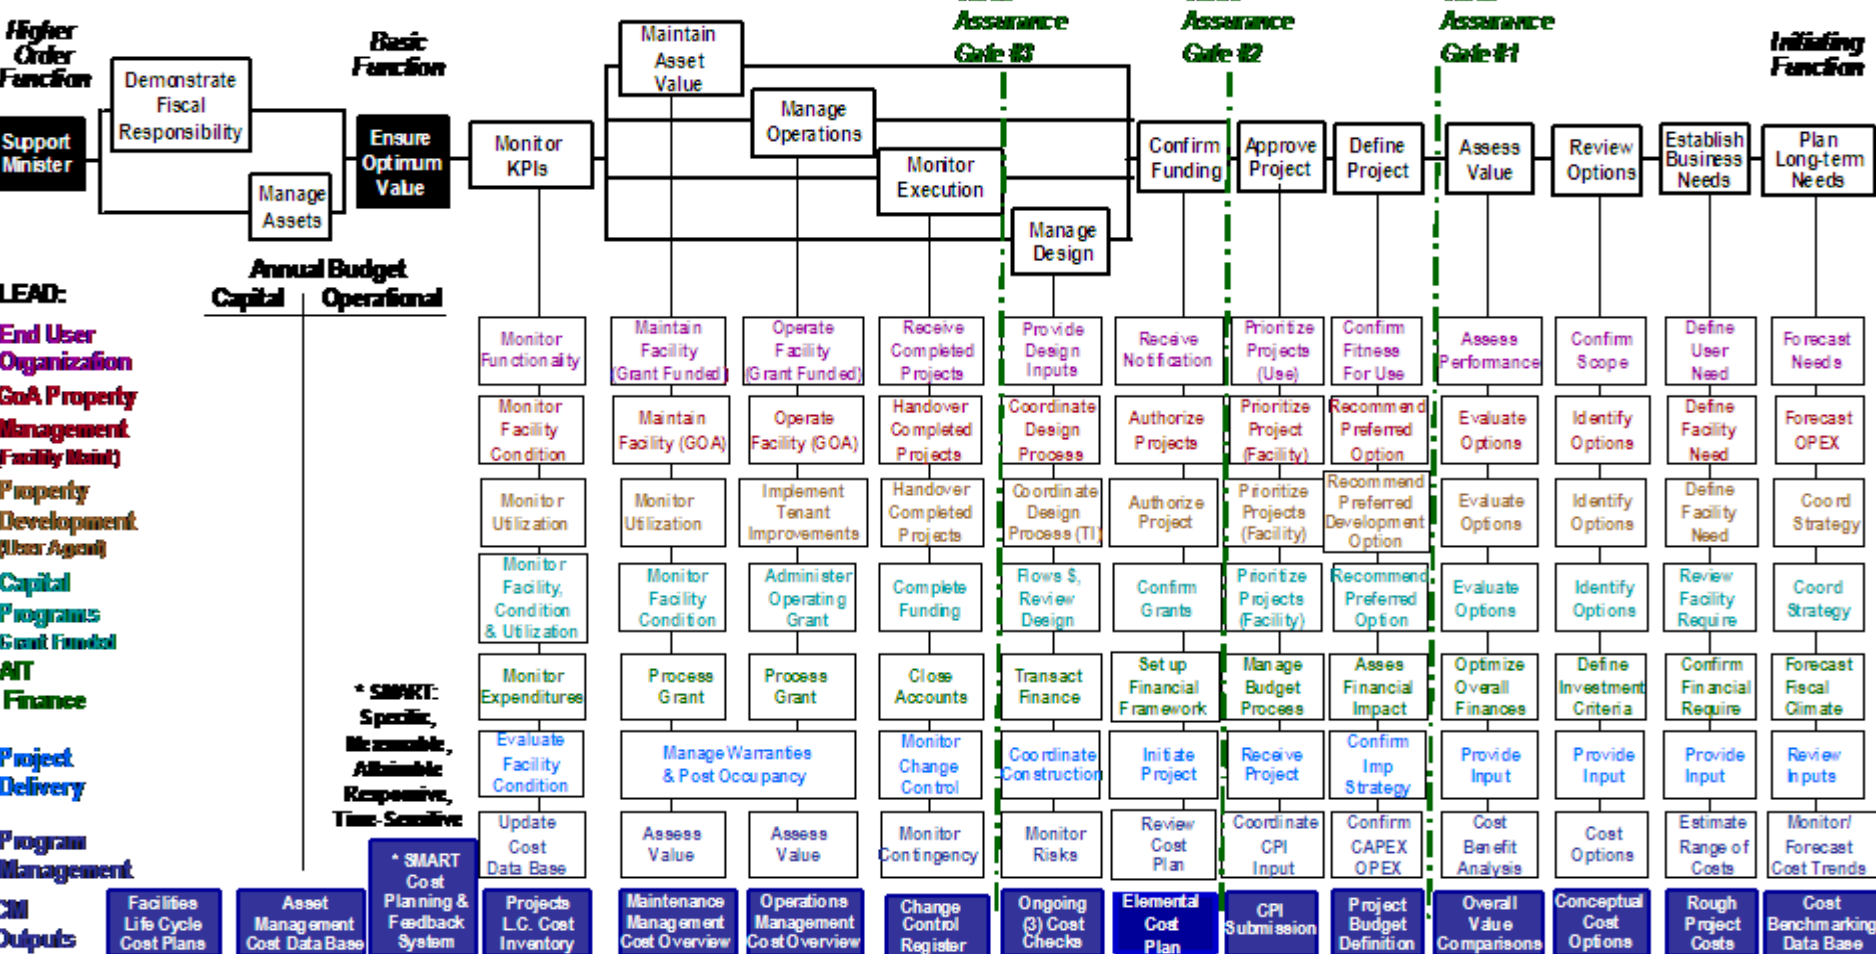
Higher Order Function

Support Minister

Demonstrate Fiscal Responsibility

Manage Assets

Basic Function

Ensure Optimum Value

Monitor KPIs

Maintain Asset Value

Manage Operations

Monitor Execution

Manage Design

Assurance Gate #3

Confirm Funding

Assurance Gate #2

Approve Project

Define Project

Assurance Gate #1

Assess Value

Review Options

Establish Business Needs

Initiating Function

Plan Long-term Needs

Annual Budget
Capital | Operational

LEAD:

End User Organization

GoA Property Management (Facility Maint)

Property Development (User Agent)

Capital Programs Grant Funded

AIT Finance

Project Delivery

Program Management

CM Outputs

* SMART: Specific, Measurable, Attainable, Responsive, Time-Sensitive

| Monitor Functionality | Maintain Facility (Grant Funded) | Operate Facility (Grant Funded) | Receive Completed Projects | Provide Design Inputs | Receive Notification | Prioritize Projects (Use) | Confirm Fitness For Use | Assess Performance | Confirm Scope | Define User Need | Forecast Needs |
|---|---|---|---|---|---|---|---|---|---|---|---|
| Monitor Facility Condition | Maintain Facility (GOA) | Operate Facility (GOA) | Handover Completed Projects | Coordinate Design Process | Authorize Projects | Prioritize Project (Facility) | Recommend Preferred Option | Evaluate Options | Identify Options | Define Facility Need | Forecast OPEX |
| Monitor Utilization | Monitor Utilization | Implement Tenant Improvements | Handover Completed Projects | Coordinate Design Process (TI) | Authorize Project | Prioritize Projects (Facility) | Recommend Preferred Development Option | Evaluate Options | Identify Options | Define Facility Need | Coord Strategy |
| Monitor Facility, Condition & Utilization | Monitor Facility Condition | Administer Operating Grant | Complete Funding | Flows $, Review Design | Confirm Grants | Prioritize Projects (Facility) | Recommend Preferred Option | Evaluate Options | Identify Options | Review Facility Require | Coord Strategy |
| Monitor Expenditures | Process Grant | Process Grant | Close Accounts | Transact Finance | Set up Financial Framework | Manage Budget Process | Asses Financial Impact | Optimize Overall Finances | Define Investment Criteria | Confirm Financial Require | Forecast Fiscal Climate |
| Evaluate Facility Condition | Manage Warranties & Post Occupancy | | Monitor Change Control | Coordinate Construction | Initiate Project | Receive Project | Confirm Imp Strategy | Provide Input | Provide Input | Provide Input | Review Inputs |
| Update Cost Data Base | Assess Value | Assess Value | Monitor Contingency | Monitor Risks | Review Cost Plan | Coordinate CPI Input | Confirm CAPEX OPEX | Cost Benefit Analysis | Cost Options | Estimate Range of Costs | Monitor/ Forecast Cost Trends |

Facilities Life Cycle Cost Plans | Asset Management Cost Data Base | * SMART Cost Planning & Feedback System | Projects L.C. Cost Inventory | Maintenance Management Cost Overview | Operations Management Cost Overview | Change Control Register | Ongoing (3) Cost Checks | Elemental Cost Plan | CPI Submission | Project Budget Definition | Overall Value Comparisons | Conceptual Cost Options | Rough Project Costs | Cost Benchmarking Data Base